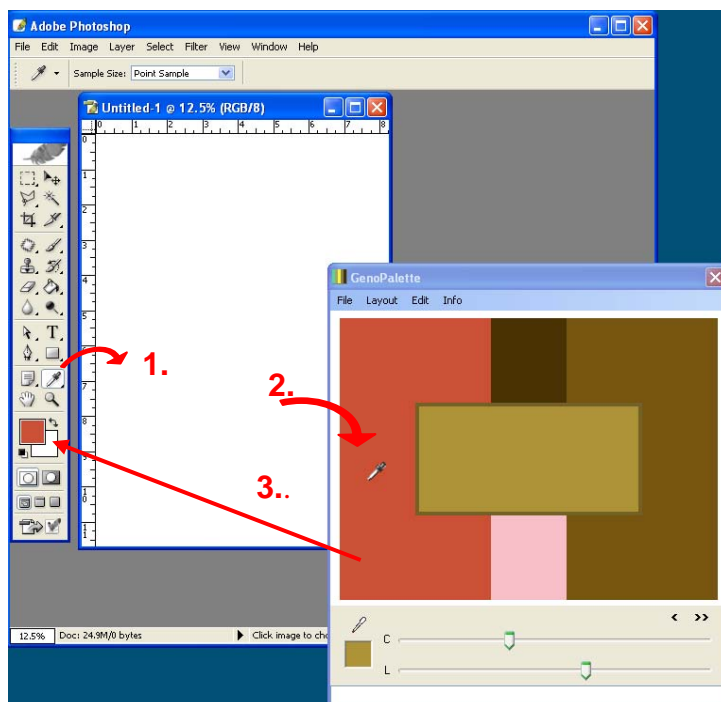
Adobe Photoshop

File Edit Image Layer Select Filter View Window Help

Sample Size: Point Sample

Untitled-1 @ 12.5% (RGB/8)

0 1 2 3 4 5 6 7 8

0 1 2 3 4 5 6 7 8 9

1.

2.

3..

GenoPalette

File Layout Edit Info

< >>

C

L

12.5% Doc: 24.9M/0 bytes

Click image to cho